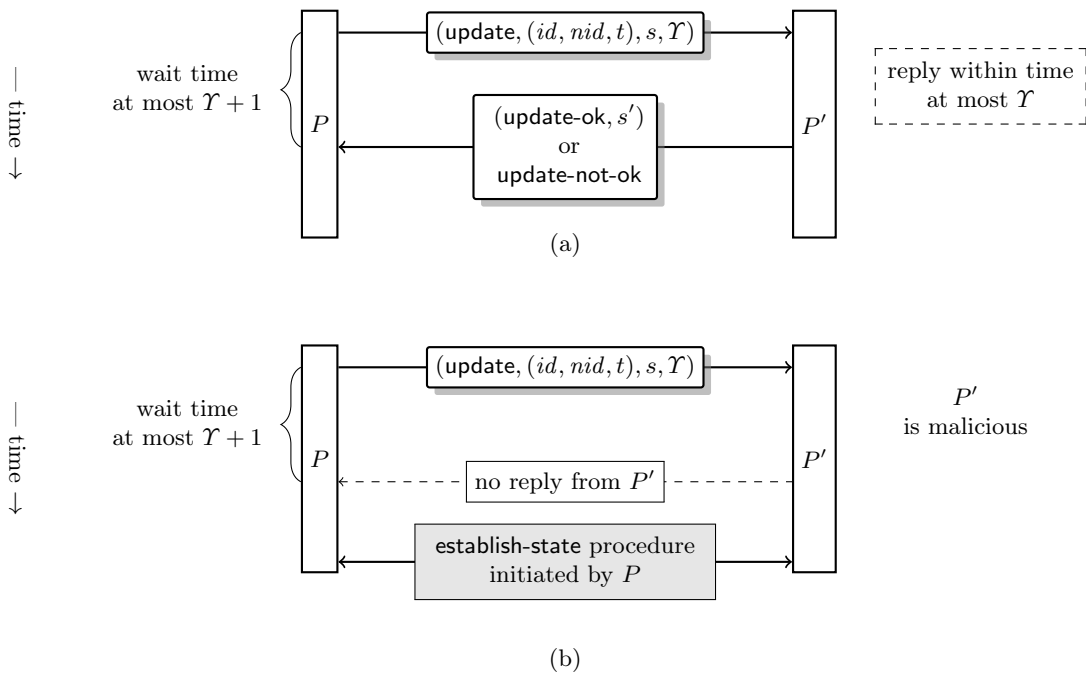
— time ↓

wait time at most $\Upsilon + 1$

$P$

$(\mathsf{update}, (id, nid, t), s, \Upsilon)$

$(\mathsf{update\text{-}ok}, s')$
or
$\mathsf{update\text{-}not\text{-}ok}$

$P'$

reply within time at most $\Upsilon$

(a)

— time ↓

wait time at most $\Upsilon + 1$

$P$

$(\mathsf{update}, (id, nid, t), s, \Upsilon)$

no reply from $P'$

establish-state procedure initiated by $P$

$P'$

$P'$ is malicious

(b)